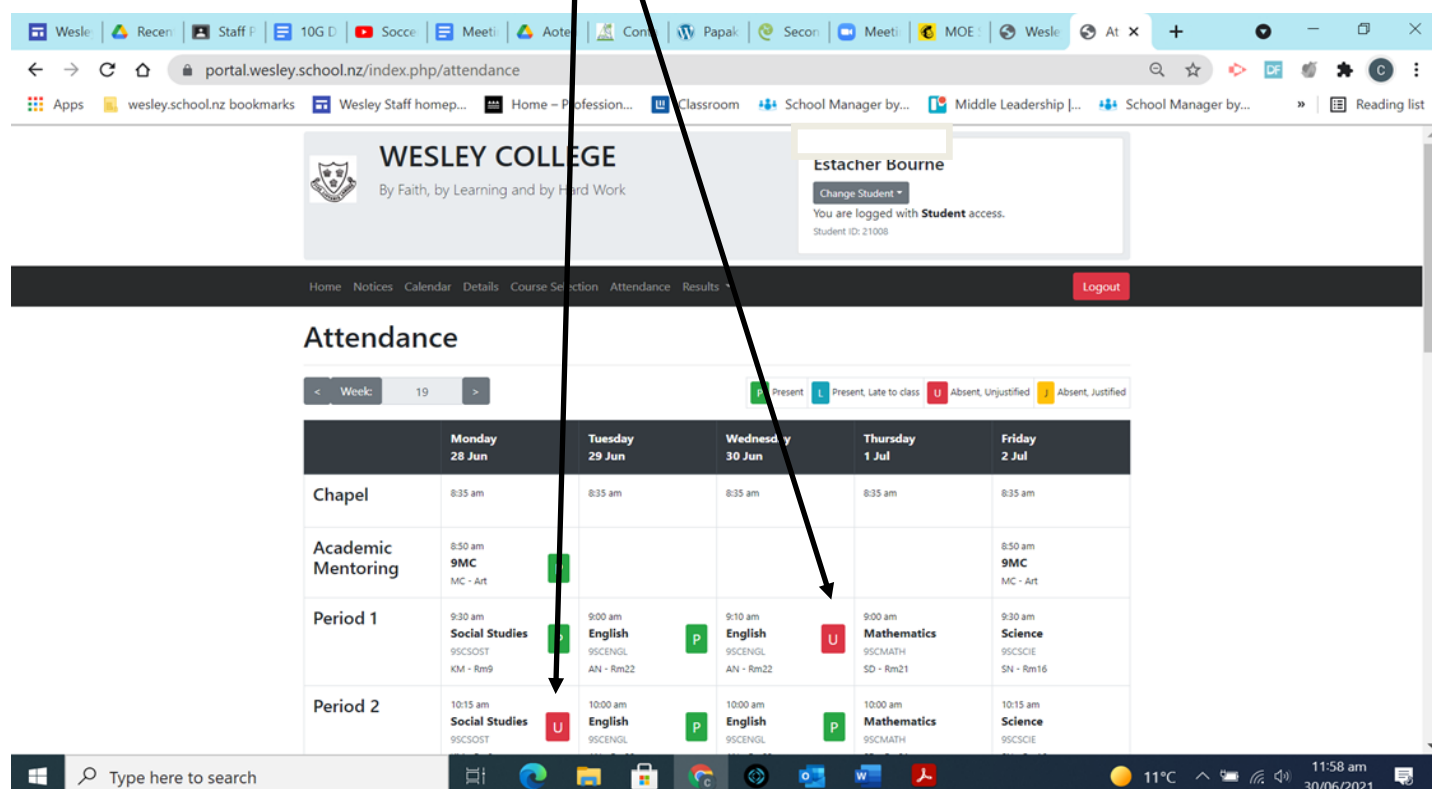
Wesle | Recen | Staff P | 10G D | Socce | Meeti | Aote | Con | Papak | Secon | Meeti | MOE | Wesle | At ×

portal.wesley.school.nz/index.php/attendance

Apps | wesley.school.nz bookmarks | Wesley Staff homep... | Home – Profession... | Classroom | School Manager by... | Middle Leadership |... | School Manager by... | » | Reading list

WESLEY COLLEGE
By Faith, by Learning and by Hard Work

Estacher Bourne
Change Student
You are logged with Student access.
Student ID: 21008

Home Notices Calendar Details Course Selection Attendance Results

Logout

Attendance

< Week 19 >

P Present | L Present, Late to class | U Absent, Unjustified | J Absent, Justified

| | Monday 28 Jun | Tuesday 29 Jun | Wednesday 30 Jun | Thursday 1 Jul | Friday 2 Jul |
|---|---|---|---|---|---|
| Chapel | 8:35 am | 8:35 am | 8:35 am | 8:35 am | 8:35 am |
| Academic Mentoring | 8:50 am 9MC MC - Art P | | | | 8:50 am 9MC MC - Art |
| Period 1 | 9:30 am Social Studies 9SCSOST KM - Rm9 P | 9:00 am English 9SCENGL AN - Rm22 P | 9:10 am English 9SCENGL AN - Rm22 U | 9:00 am Mathematics 9SCMATH SD - Rm21 | 9:30 am Science 9SCSCIE SN - Rm16 |
| Period 2 | 10:15 am Social Studies 9SCSOST U | 10:00 am English 9SCENGL P | 10:00 am English 9SCENGL P | 10:00 am Mathematics 9SCMATH | 10:15 am Science 9SCSCIE |

Type here to search

11°C 11:58 am 30/06/2021